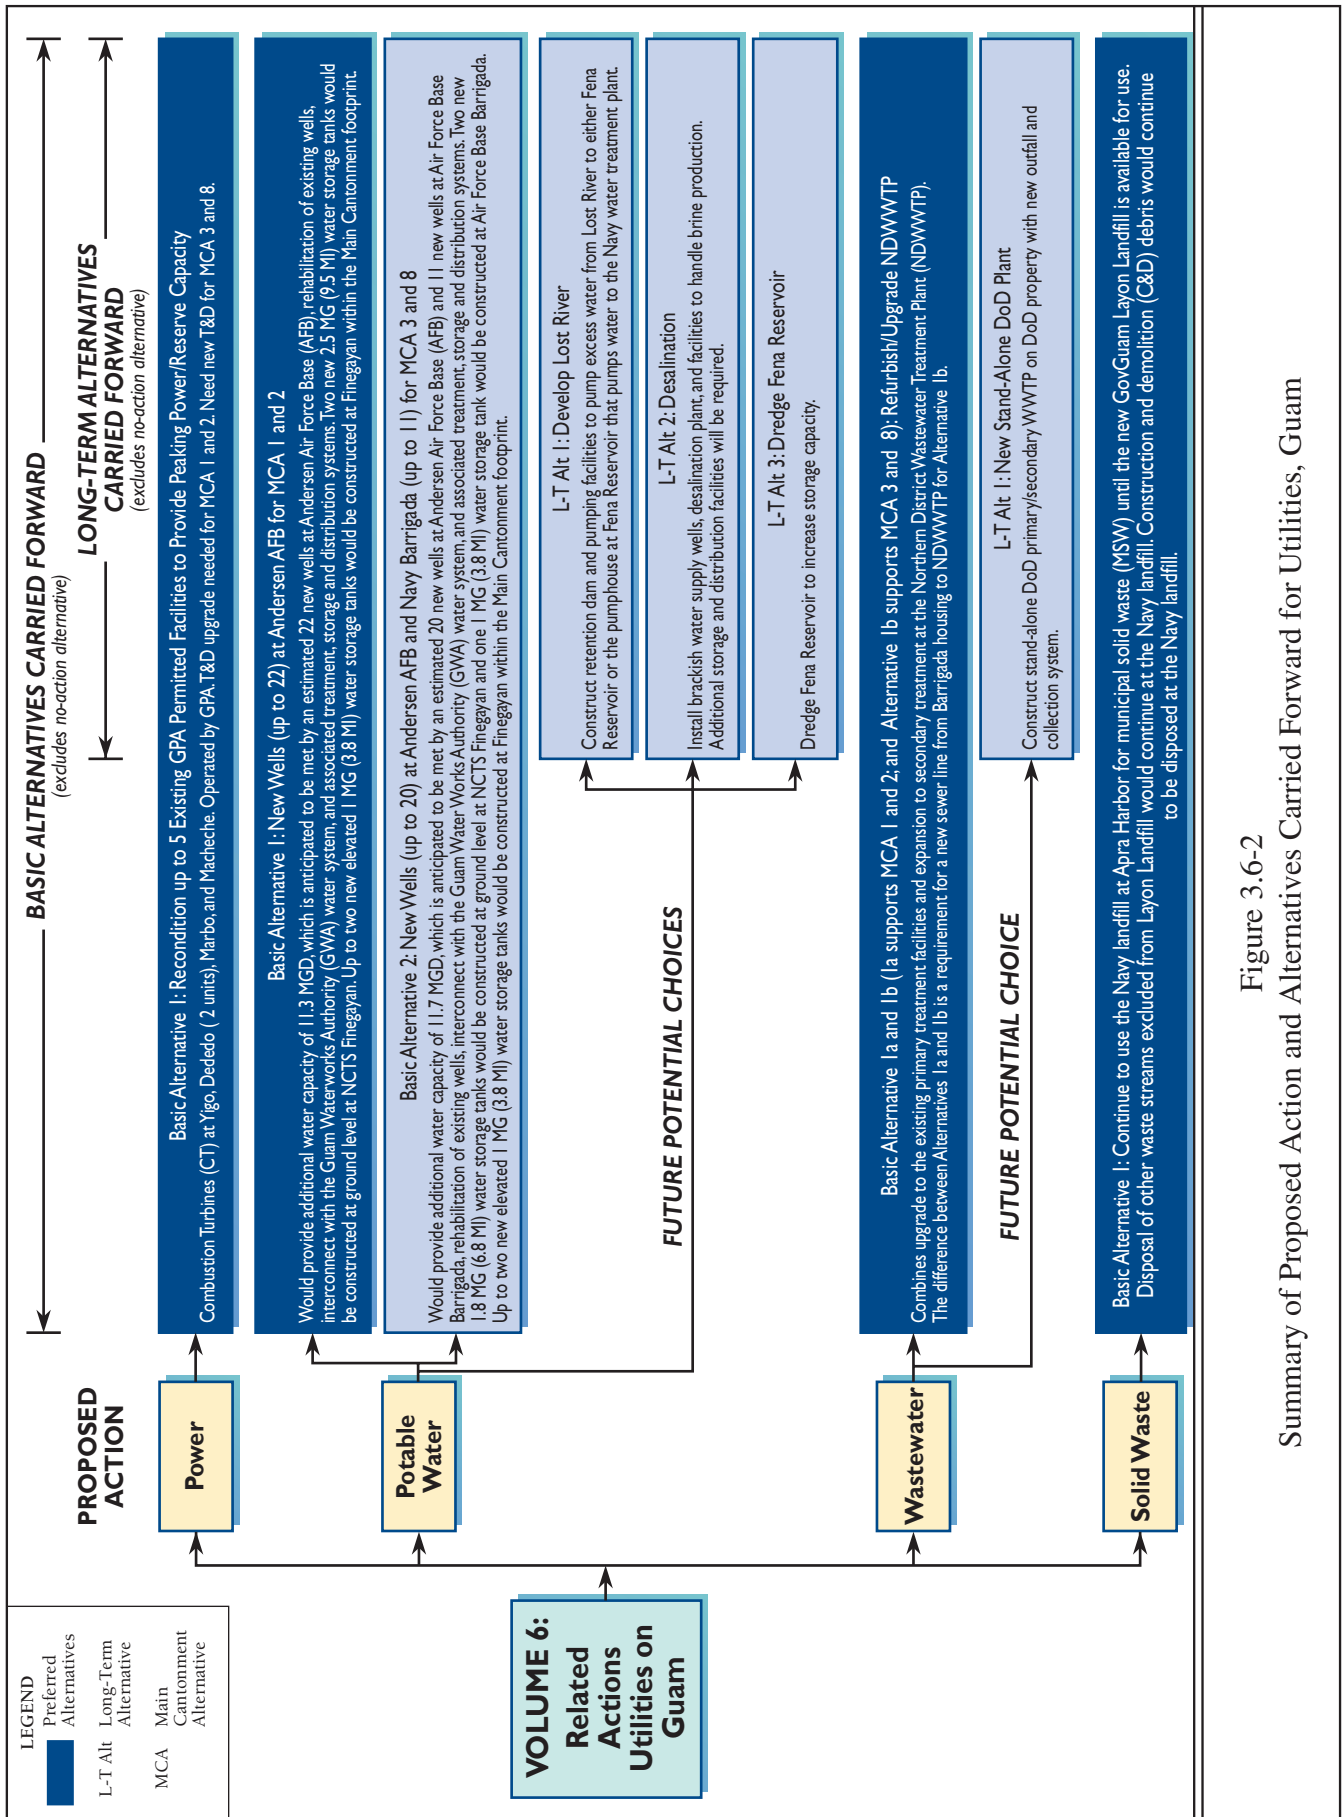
LEGEND

Preferred Alternatives

L-T Alt Long-Term Alternative

MCA Main Cantonment Alternative

VOLUME 6: Related Actions Utilities on Guam

PROPOSED ACTION

BASIC ALTERNATIVES CARRIED FORWARD
(excludes no-action alternative)

LONG-TERM ALTERNATIVES CARRIED FORWARD
(excludes no-action alternative)

Power

Basic Alternative 1: Recondition up to 5 Existing GPA Permitted Facilities to Provide Peaking Power/Reserve Capacity

Combustion Turbines (CT) at Yigo, Dededo (2 units), Marbo, and Macheche. Operated by GPA. T&D upgrade needed for MCA 1 and 2. Need new T&D for MCA 3 and 8.

Potable Water

Basic Alternative 1: New Wells (up to 22) at Andersen AFB for MCA 1 and 2

Would provide additional water capacity of 11.3 MGD, which is anticipated to be met by an estimated 22 new wells at Andersen Air Force Base (AFB), rehabilitation of existing wells, interconnect with the Guam Waterworks Authority (GWA) water system, and associated treatment, storage and distribution systems. Two new 2.5 MG (9.5 Ml) water storage tanks would be constructed at ground level at NCTS Finegayan. Up to two new elevated 1 MG (3.8 Ml) water storage tanks would be constructed at Finegayan within the Main Cantonment footprint.

Basic Alternative 2: New Wells (up to 20) at Andersen AFB and Navy Barrigada (up to 11) for MCA 3 and 8

Would provide additional water capacity of 11.7 MGD, which is anticipated to be met by an estimated 20 new wells at Andersen Air Force Base (AFB) and 11 new wells at Air Force Base Barrigada, rehabilitation of existing wells, interconnect with the Guam Water Works Authority (GWA) water system, and associated treatment, storage and distribution systems. Two new 1.8 MG (6.8 Ml) water storage tanks would be constructed at ground level at NCTS Finegayan and one 1 MG (3.8 Ml) water storage tank would be constructed at Air Force Base Barrigada. Up to two new elevated 1 MG (3.8 Ml) water storage tanks would be constructed at Finegayan within the Main Cantonment footprint.

FUTURE POTENTIAL CHOICES

L-T Alt 1: Develop Lost River

Construct retention dam and pumping facilities to pump excess water from Lost River to either Fena Reservoir or the pumphouse at Fena Reservoir that pumps water to the Navy water treatment plant.

L-T Alt 2: Desalination

Install brackish water supply wells, desalination plant, and facilities to handle brine production. Additional storage and distribution facilities will be required.

L-T Alt 3: Dredge Fena Reservoir

Dredge Fena Reservoir to increase storage capacity.

Wastewater

Basic Alternative 1a and 1b (1a supports MCA 1 and 2; and Alternative 1b supports MCA 3 and 8): Refurbish/Upgrade NDWWTP

Combines upgrade to the existing primary treatment facilities and expansion to secondary treatment at the Northern District Wastewater Treatment Plant (NDWWTP). The difference between Alternatives 1a and 1b is a requirement for a new sewer line from Barrigada housing to NDWWTP for Alternative 1b.

FUTURE POTENTIAL CHOICE

L-T Alt 1: New Stand-Alone DoD Plant

Construct stand-alone DoD primary/secondary WWTP on DoD property with new outfall and collection system.

Solid Waste

Basic Alternative 1: Continue to use the Navy landfill at Apra Harbor for municipal solid waste (MSW) until the new GovGuam Layon Landfill is available for use. Disposal of other waste streams excluded from Layon Landfill would continue at the Navy landfill. Construction and demolition (C&D) debris would continue to be disposed at the Navy landfill.

Figure 3.6-2
Summary of Proposed Action and Alternatives Carried Forward for Utilities, Guam